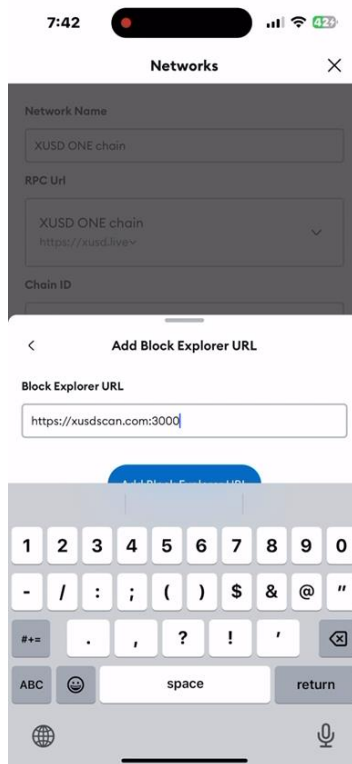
7:42

42

Networks

Network Name

XUSD ONE chain

RPC Url

XUSD ONE chain
https://xusd.live

Chain ID

<

Add Block Explorer URL

Block Explorer URL

https://xusdscan.com:3000

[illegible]

1 2 3 4 5 6 7 8 9 0

- / : ; ( ) $ & @ "

#+= . , ? ! '

ABC space return